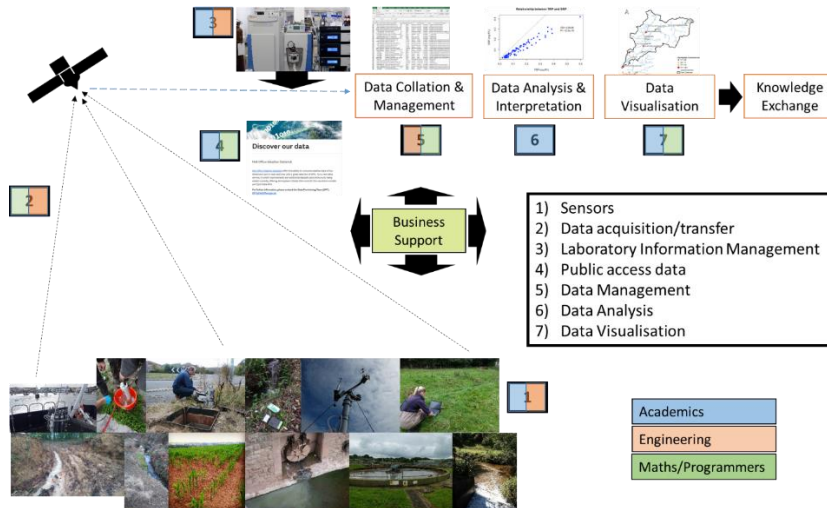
3

Data Collation & Management

Data Analysis & Interpretation

Data Visualisation

Knowledge Exchange

4

Discover our data

5

6

7

2

Business Support

1) Sensors
2) Data acquisition/transfer
3) Laboratory Information Management
4) Public access data
5) Data Management
6) Data Analysis
7) Data Visualisation

1

Academics

Engineering

Maths/Programmers